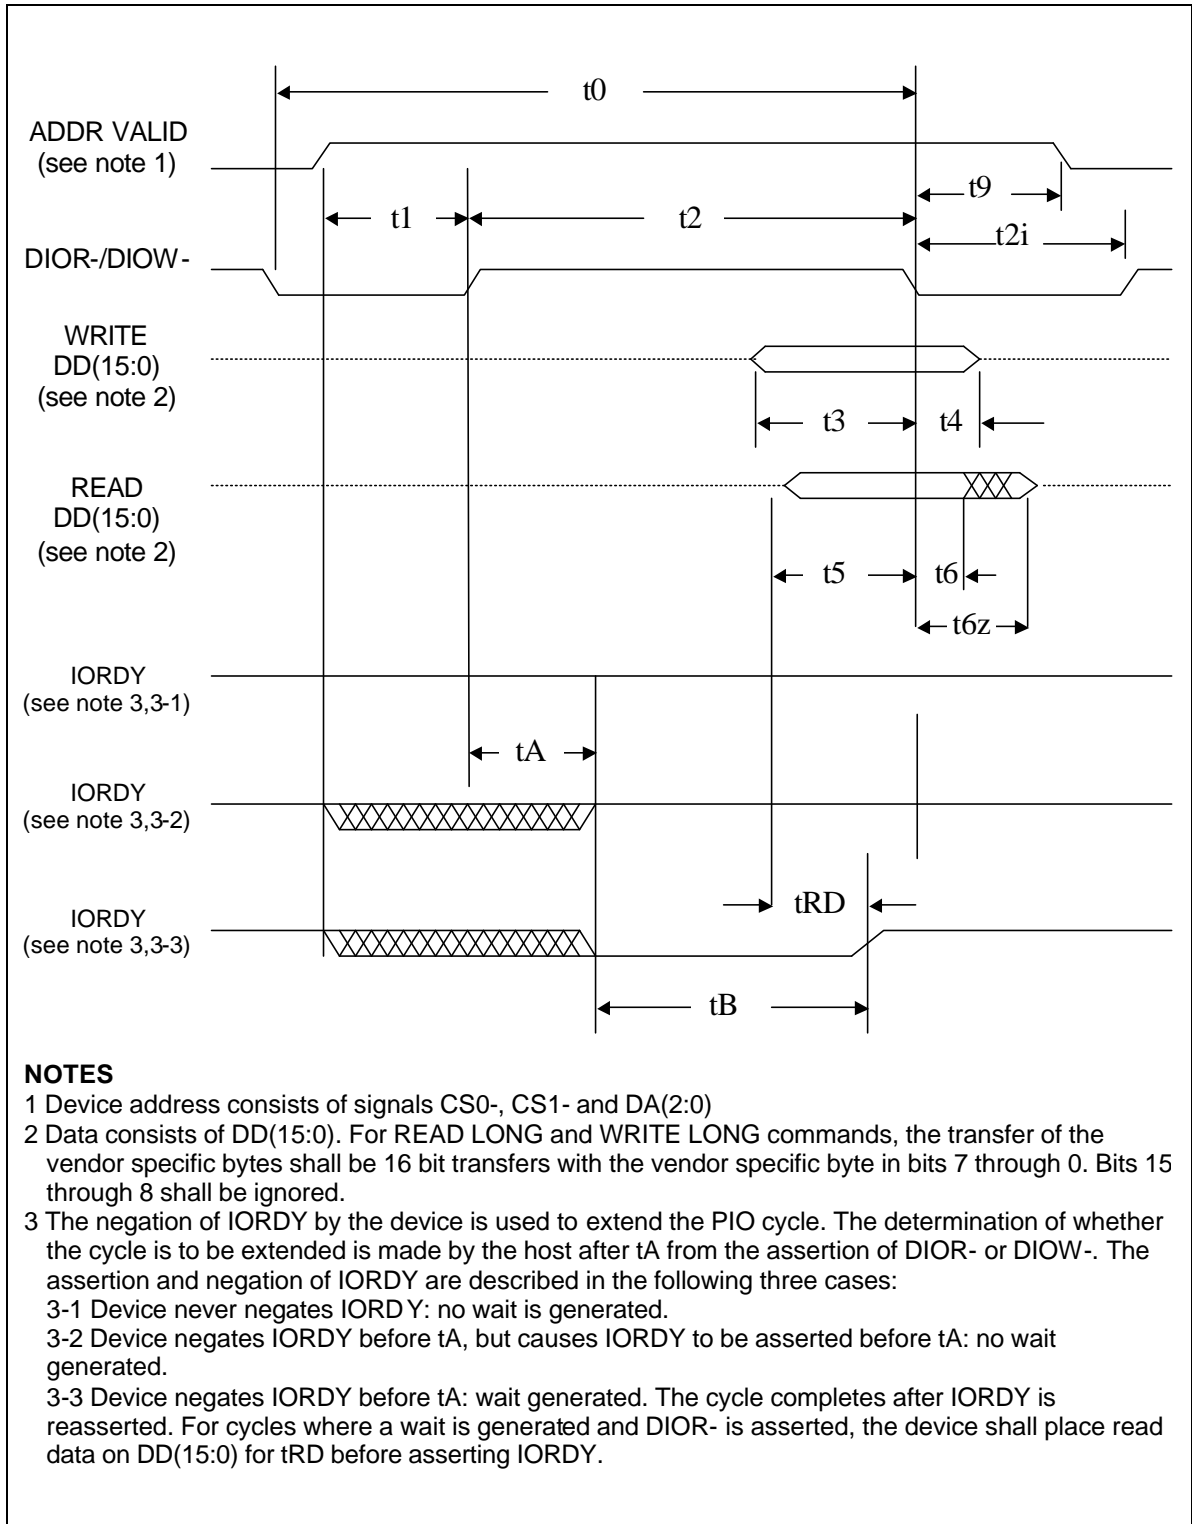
t0

ADDR VALID (see note 1)

t9

t1

t2

t2i

DIOR-/DIOW-

WRITE DD(15:0) (see note 2)

t3

t4

READ DD(15:0) (see note 2)

t5

t6

t6z

IORDY (see note 3,3-1)

tA

IORDY (see note 3,3-2)

tRD

IORDY (see note 3,3-3)

tB

**NOTES**

1 Device address consists of signals CS0-, CS1- and DA(2:0)

2 Data consists of DD(15:0). For READ LONG and WRITE LONG commands, the transfer of the vendor specific bytes shall be 16 bit transfers with the vendor specific byte in bits 7 through 0. Bits 15 through 8 shall be ignored.

3 The negation of IORDY by the device is used to extend the PIO cycle. The determination of whether the cycle is to be extended is made by the host after tA from the assertion of DIOR- or DIOW-. The assertion and negation of IORDY are described in the following three cases:

3-1 Device never negates IORDY: no wait is generated.

3-2 Device negates IORDY before tA, but causes IORDY to be asserted before tA: no wait generated.

3-3 Device negates IORDY before tA: wait generated. The cycle completes after IORDY is reasserted. For cycles where a wait is generated and DIOR- is asserted, the device shall place read data on DD(15:0) for tRD before asserting IORDY.